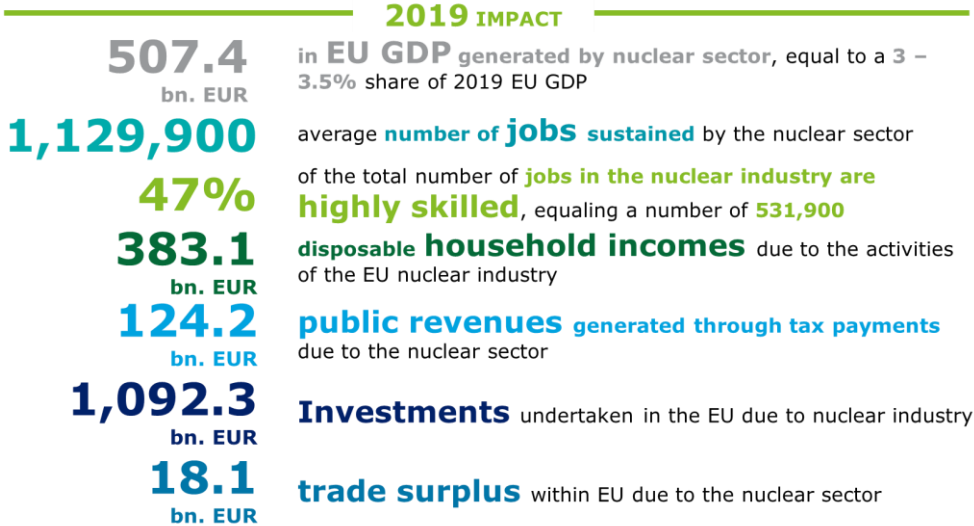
2019 IMPACT

507.4 bn. EUR

in EU GDP generated by nuclear sector, equal to a 3 – 3.5% share of 2019 EU GDP

1,129,900

average number of jobs sustained by the nuclear sector

47%

of the total number of jobs in the nuclear industry are highly skilled, equaling a number of 531,900

383.1 bn. EUR

disposable household incomes due to the activities of the EU nuclear industry

124.2 bn. EUR

public revenues generated through tax payments due to the nuclear sector

1,092.3 bn. EUR

Investments undertaken in the EU due to nuclear industry

18.1 bn. EUR

trade surplus within EU due to the nuclear sector